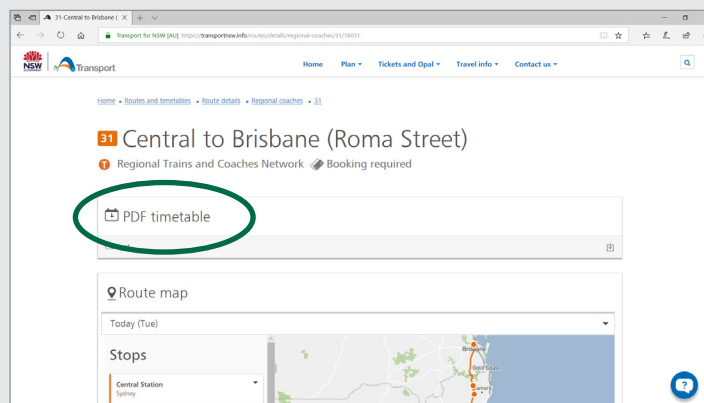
31-Central to Brisbane (

Transport for NSW [AU] https://transportnsw.info/routes/details/regional-coaches/31/76001

NSW Transport

Home Plan ▾ Tickets and Opal ▾ Travel info ▾ Contact us ▾

Home ▸ Routes and timetables ▸ Route details ▸ Regional coaches ▸ 31

31 Central to Brisbane (Roma Street)

T Regional Trains and Coaches Network Booking required

PDF timetable

Route map

Today (Tue)

Stops

Central Station
Sydney

Brisbane

Gold Coast

Casino

?